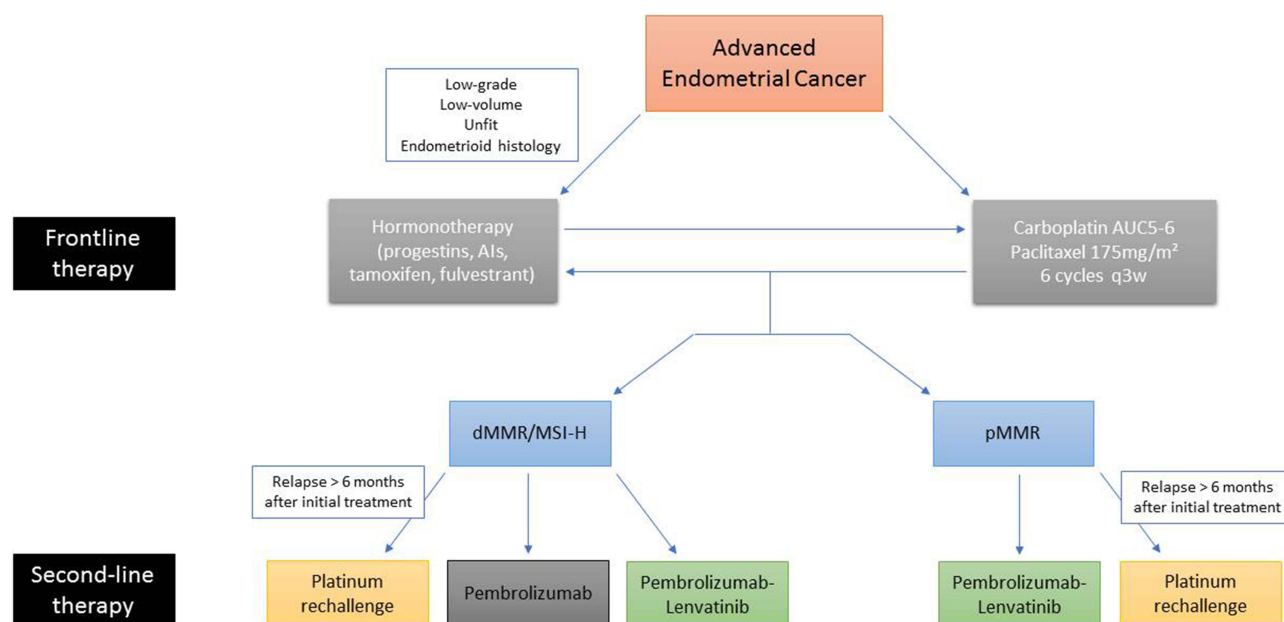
Advanced Endometrial Cancer

Low-grade
Low-volume
Unfit
Endometrioid histology

Frontline therapy

Hormonotherapy (progestins, AIs, tamoxifen, fulvestrant)

Carboplatin AUC5-6
Paclitaxel 175mg/m$^2$
6 cycles q3w

dMMR/MSI-H

pMMR

Relapse > 6 months after initial treatment

Relapse > 6 months after initial treatment

Second-line therapy

Platinum rechallenge

Pembrolizumab

Pembrolizumab-Lenvatinib

Pembrolizumab-Lenvatinib

Platinum rechallenge